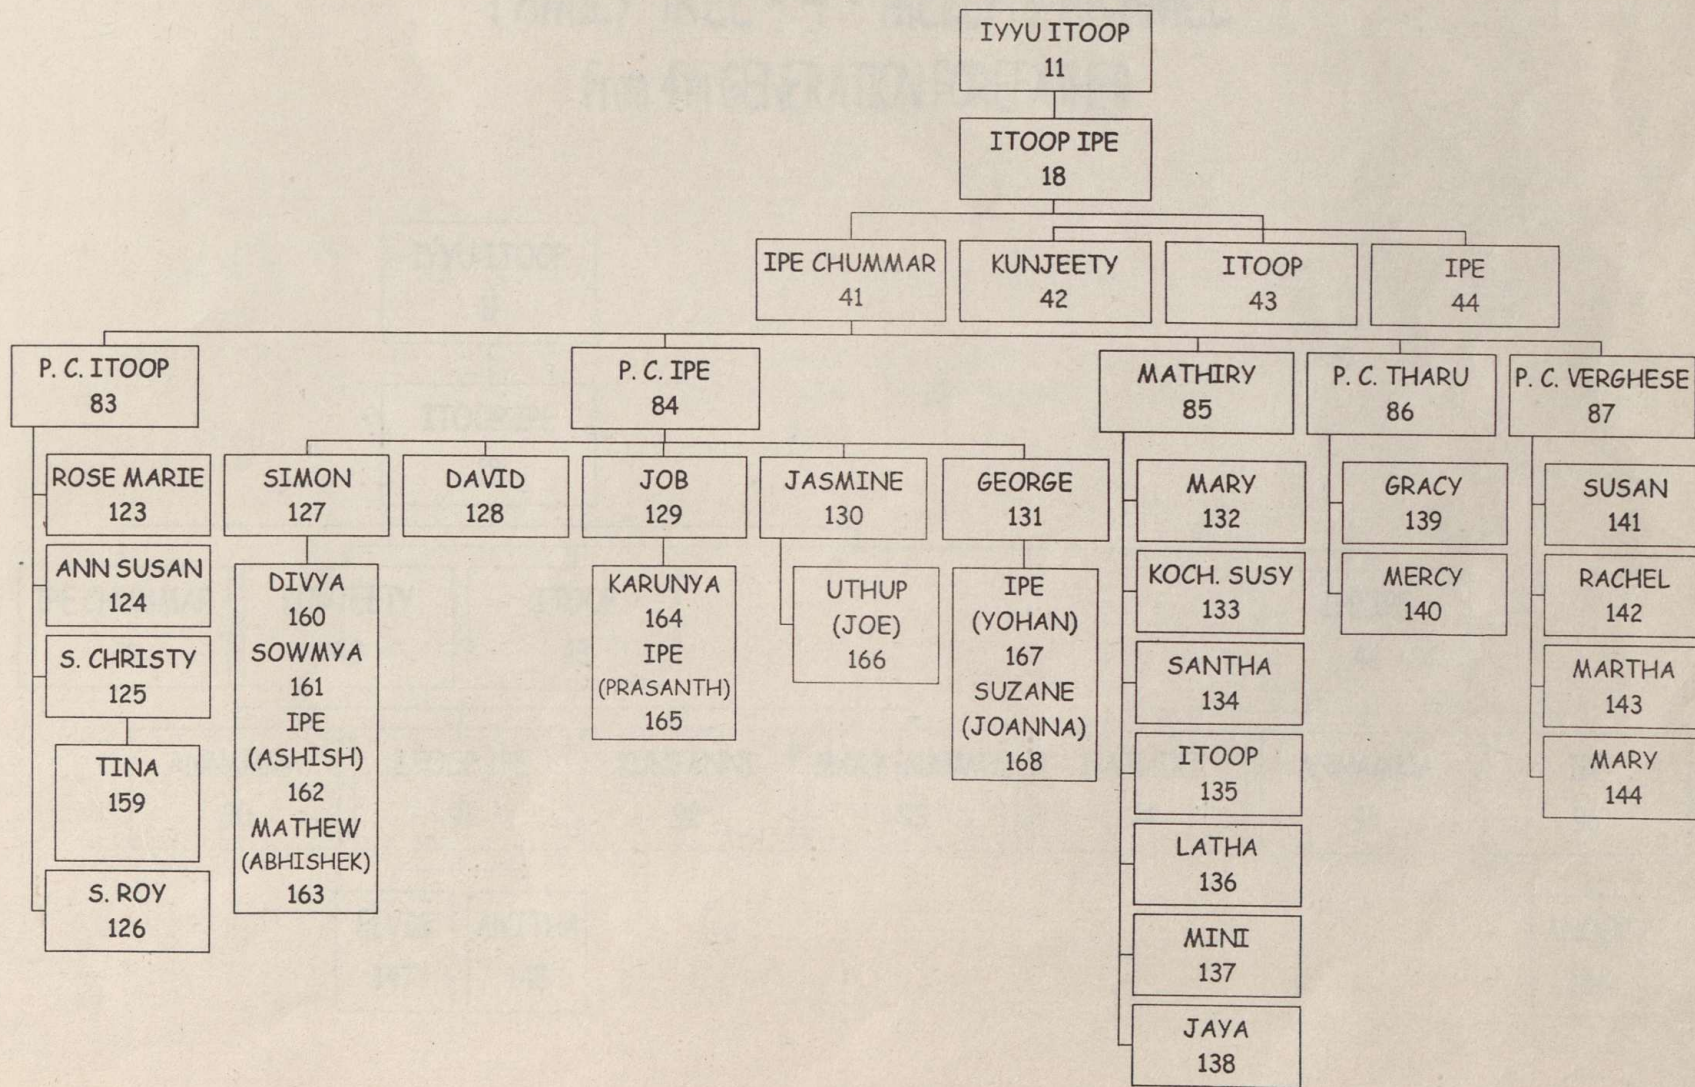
IYYU ITOOP
11

ITOOP IPE
18

IPE CHUMMAR
41

KUNJEETY
42

ITOOP
43

IPE
44

P. C. ITOOP
83

P. C. IPE
84

MATHIRY
85

P. C. THARU
86

P. C. VERGHESE
87

ROSE MARIE
123

ANN SUSAN
124

S. CHRISTY
125

TINA
159

S. ROY
126

SIMON
127

DIVYA
160
SOWMYA
161
IPE
(ASHISH)
162
MATHEW
(ABHISHEK)
163

DAVID
128

JOB
129

KARUNYA
164
IPE
(PRASANTH)
165

JASMINE
130

UTHUP
(JOE)
166

GEORGE
131

IPE
(YOHAN)
167
SUZANE
(JOANNA)
168

MARY
132

KOCH. SUSY
133

SANTHA
134

ITOOP
135

LATHA
136

MINI
137

JAYA
138

GRACY
139

MERCY
140

SUSAN
141

RACHEL
142

MARTHA
143

MARY
144